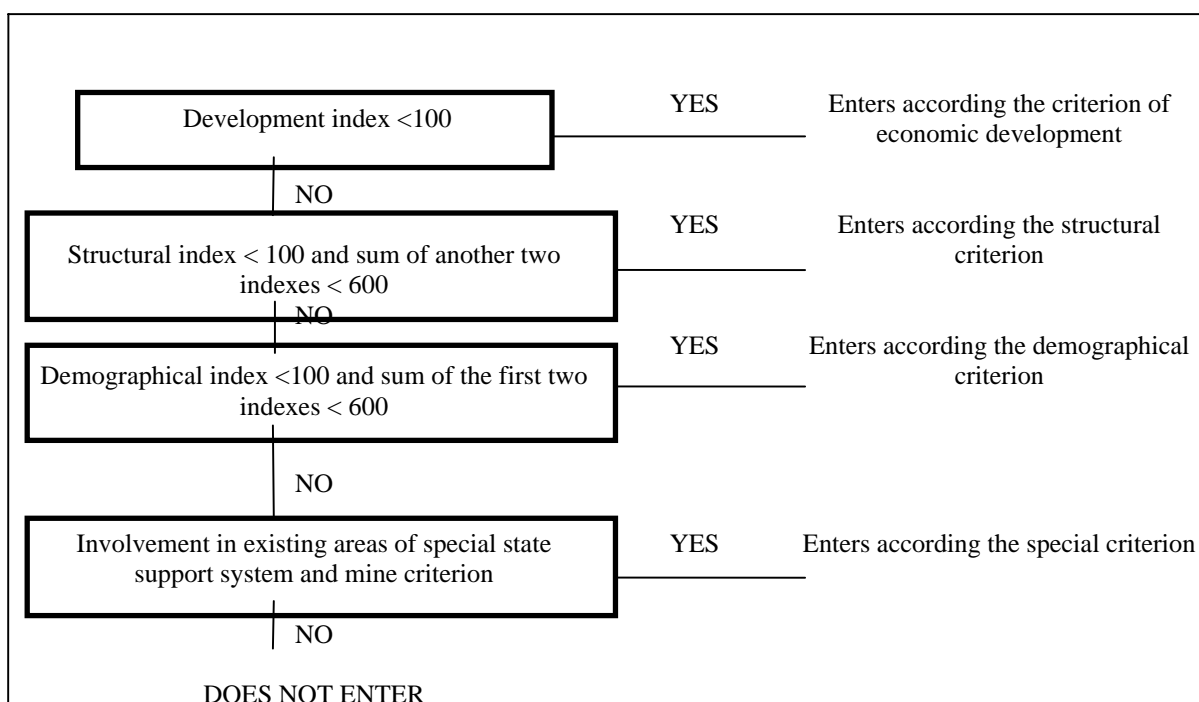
Development index <100

YES

Enters according the criterion of economic development

NO

Structural index < 100 and sum of another two indexes < 600

YES

Enters according the structural criterion

NO

Demographical index <100 and sum of the first two indexes < 600

YES

Enters according the demographical criterion

NO

Involvement in existing areas of special state support system and mine criterion

YES

Enters according the special criterion

NO

DOES NOT ENTER